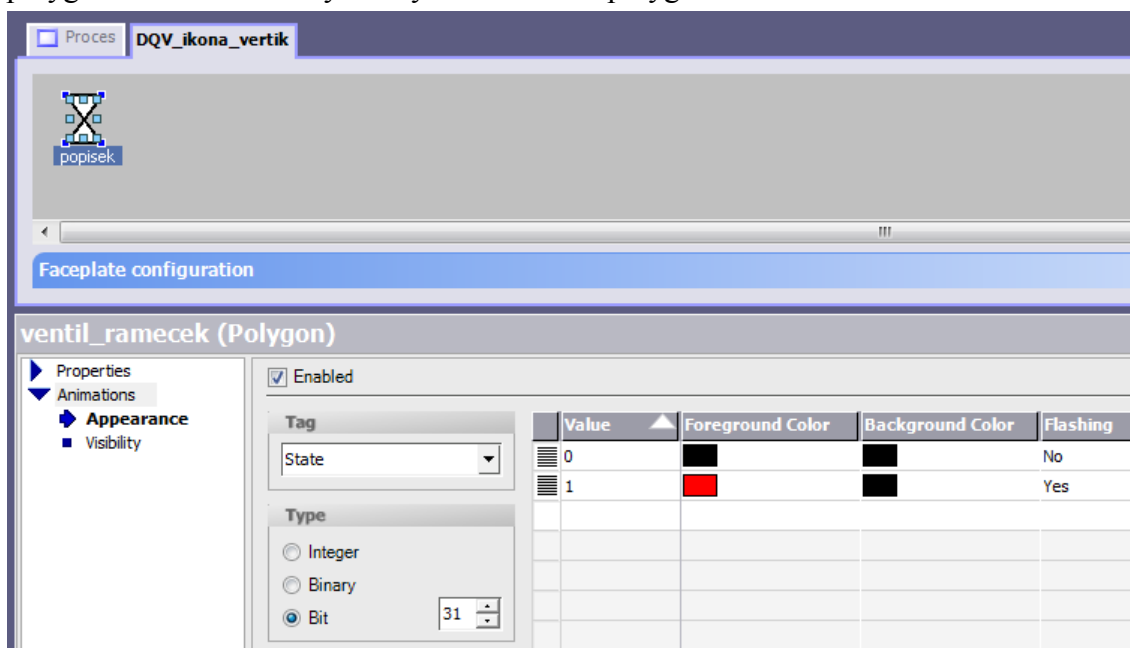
Proces DQV_ikona_vertik

popisek

Faceplate configuration

ventil_ramecek (Polygon)

Properties
Animations
Appearance
Visibility

Enabled

Tag
State

Type
Integer
Binary
Bit 31

| Value | Foreground Color | Background Color | Flashing |
|---|---|---|---|
| 0 | | | No |
| 1 | | | Yes |